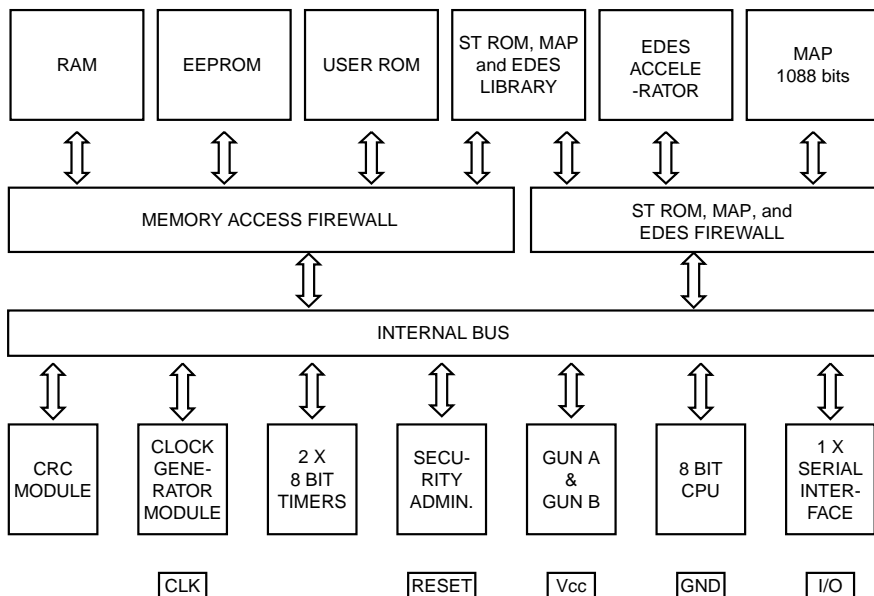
RAM

EEPROM

USER ROM

ST ROM, MAP and EDES LIBRARY

EDES ACCELE -RATOR

MAP 1088 bits

MEMORY ACCESS FIREWALL

ST ROM, MAP, and EDES FIREWALL

INTERNAL BUS

CRC MODULE

CLOCK GENERATOR MODULE

2 X 8 BIT TIMERS

SECURITY ADMIN.

GUN A & GUN B

8 BIT CPU

1 X SERIAL INTERFACE

CLK

RESET

Vcc

GND

I/O